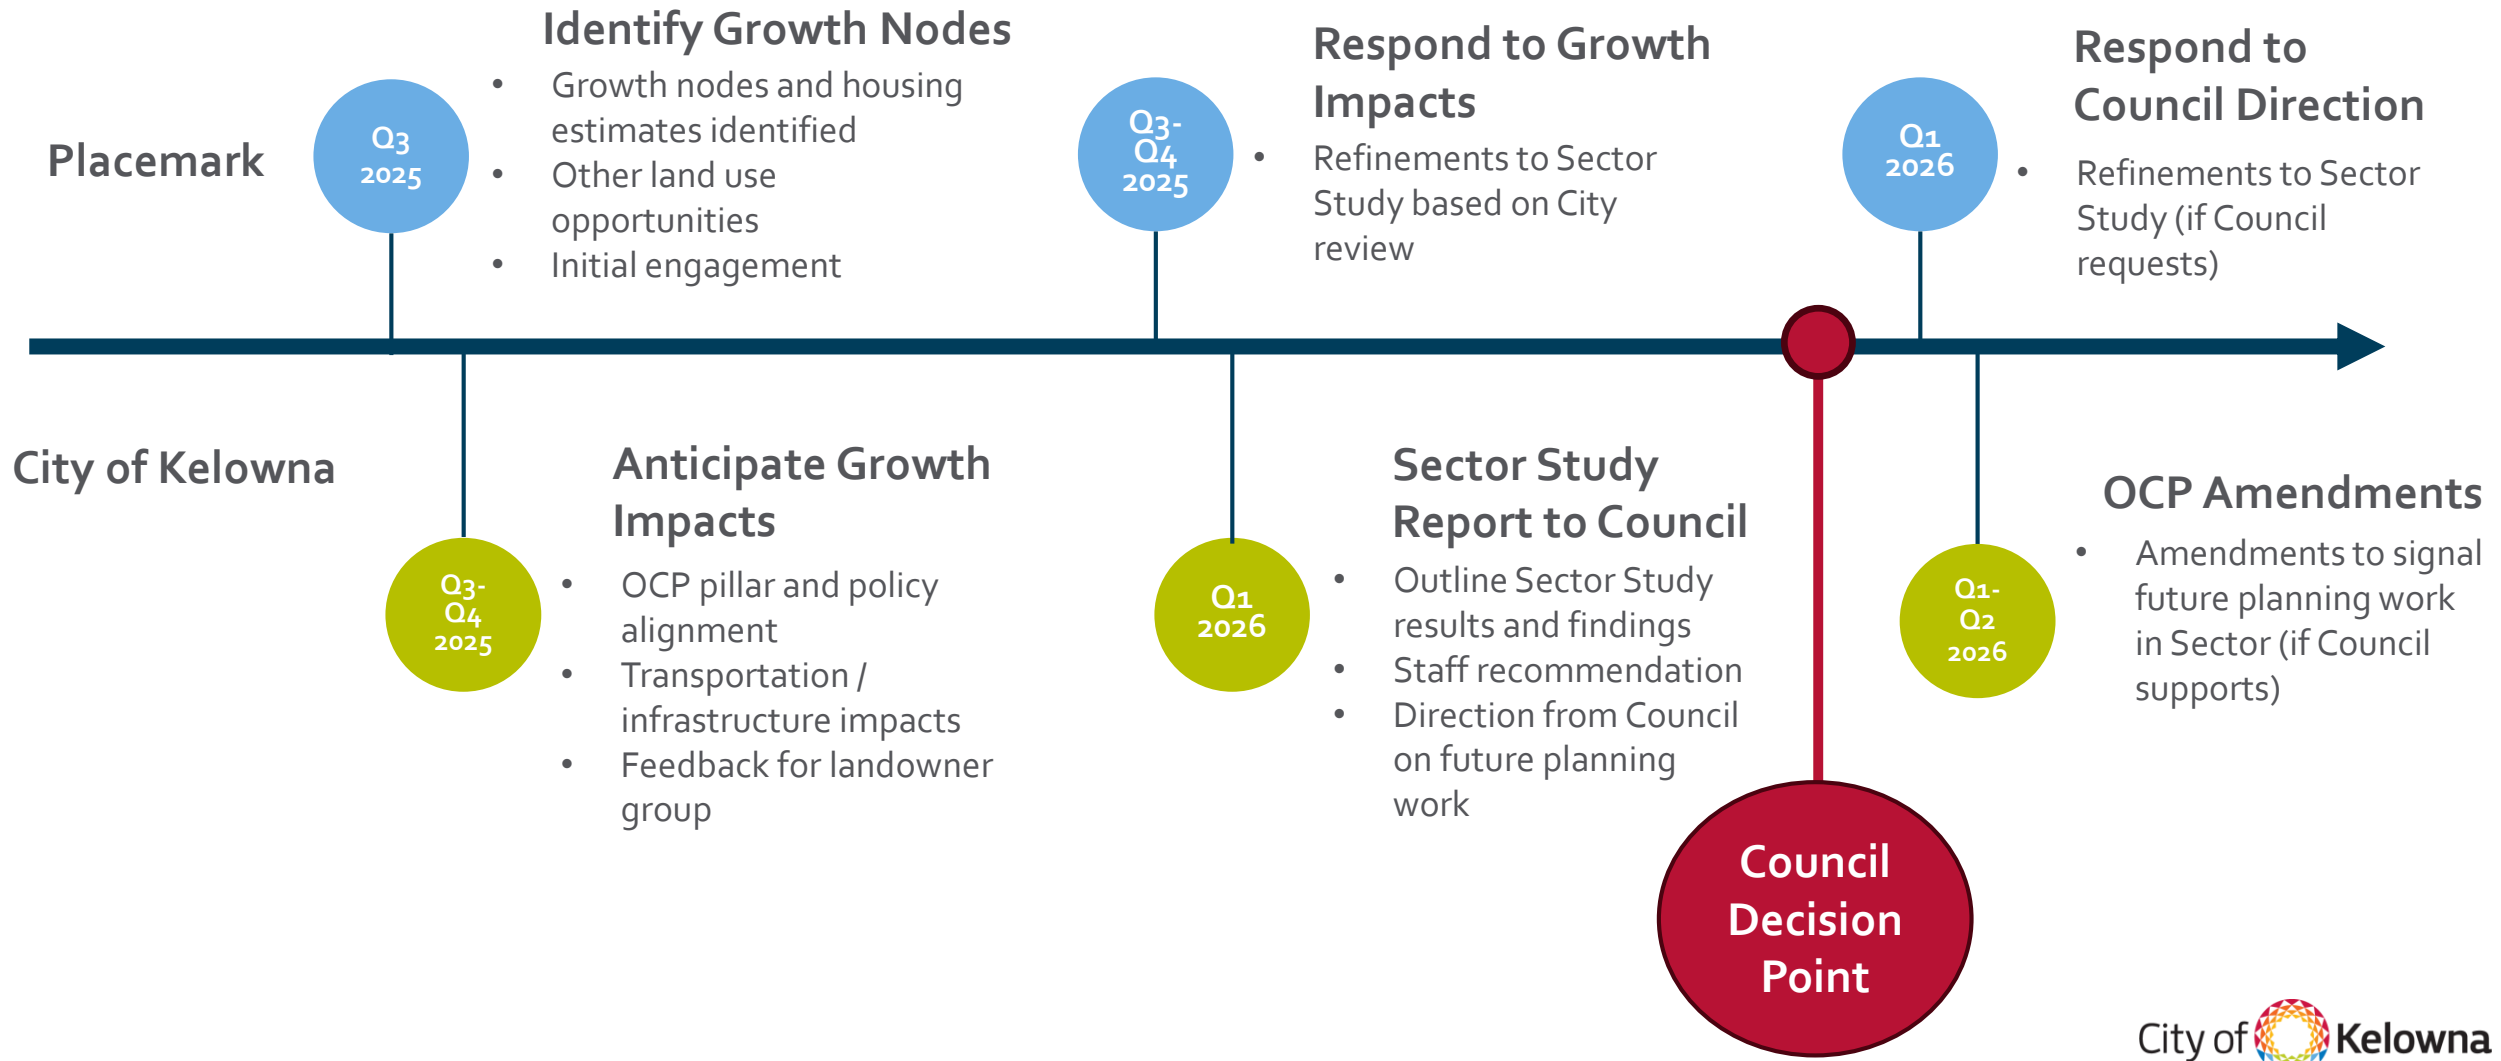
Placemark

Q3 2025

Identify Growth Nodes
- Growth nodes and housing estimates identified
- Other land use opportunities
- Initial engagement

Q3-Q4 2025

Respond to Growth Impacts
- Refinements to Sector Study based on City review

Q1 2026

Respond to Council Direction
- Refinements to Sector Study (if Council requests)

City of Kelowna

Q3-Q4 2025

Anticipate Growth Impacts
- OCP pillar and policy alignment
- Transportation / infrastructure impacts
- Feedback for landowner group

Q1 2026

Sector Study Report to Council
- Outline Sector Study results and findings
- Staff recommendation
- Direction from Council on future planning work

Council Decision Point

Q1-Q2 2026

OCP Amendments
- Amendments to signal future planning work in Sector (if Council supports)

City of Kelowna